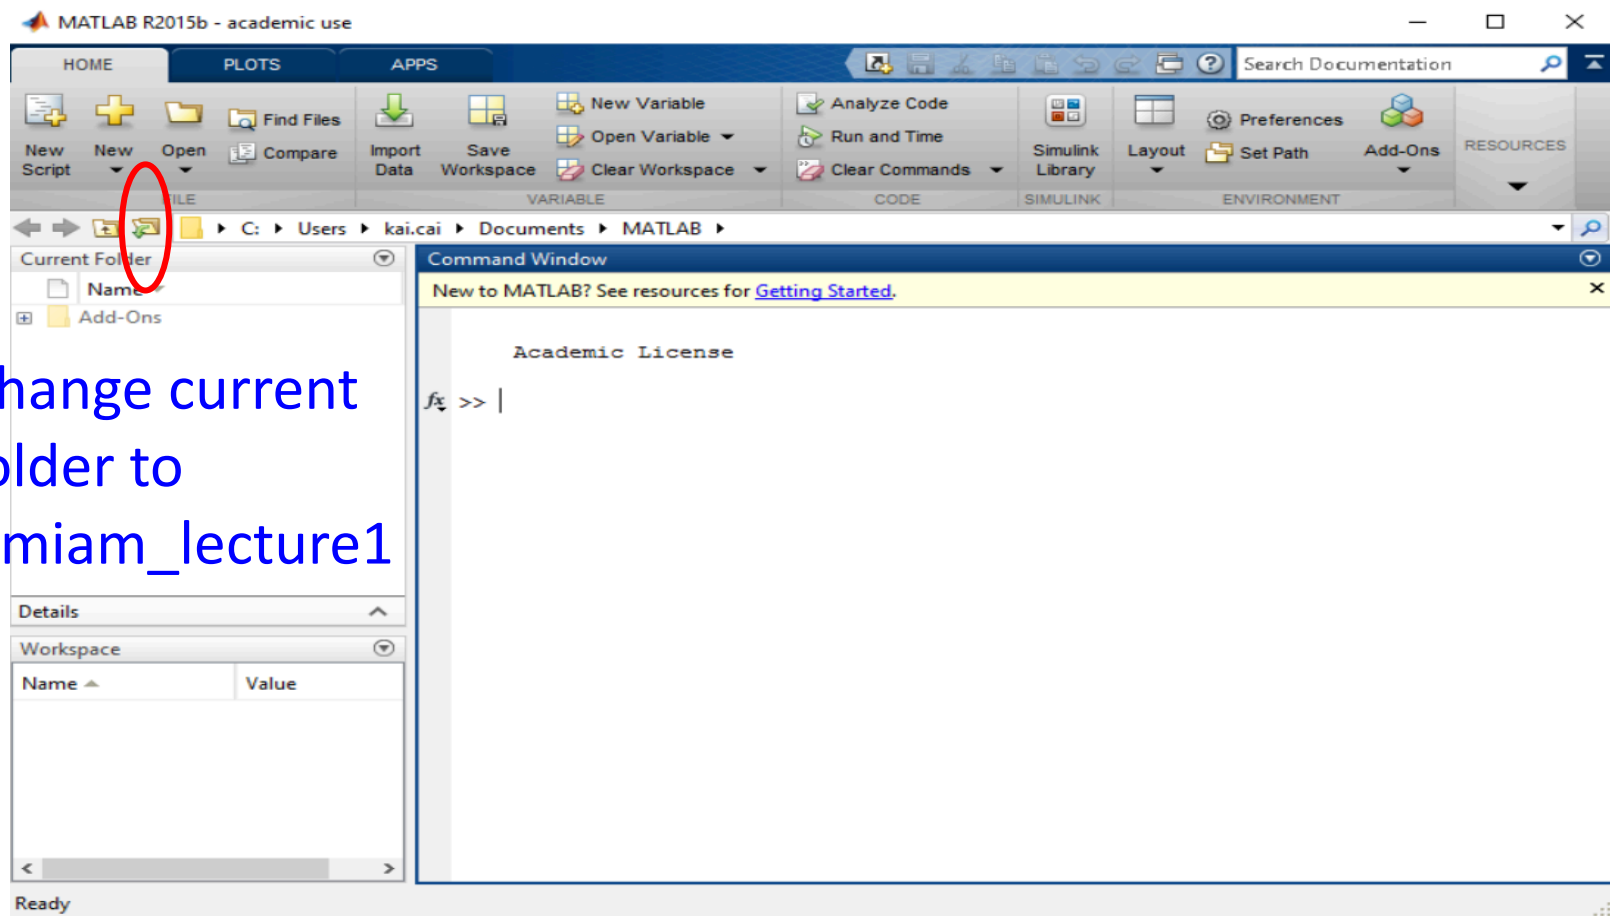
MATLAB R2015b - academic use

HOME PLOTS APPS

Search Documentation

New Script New Open Find Files Compare ILE Import Data Save Workspace New Variable Open Variable Clear Workspace VARIABLE Analyze Code Run and Time Clear Commands CODE Simulink Library SIMULINK Layout Preferences Set Path ENVIRONMENT Add-Ons RESOURCES

C: ▸ Users ▸ kai.cai ▸ Documents ▸ MATLAB ▸

Current Folder

Name

Add-Ons

hange current
older to
miam_lecture1

Command Window

New to MATLAB? See resources for Getting Started.

Academic License

$fx$ >>

Details

Workspace

| Name | Value |
|---|---|

Ready